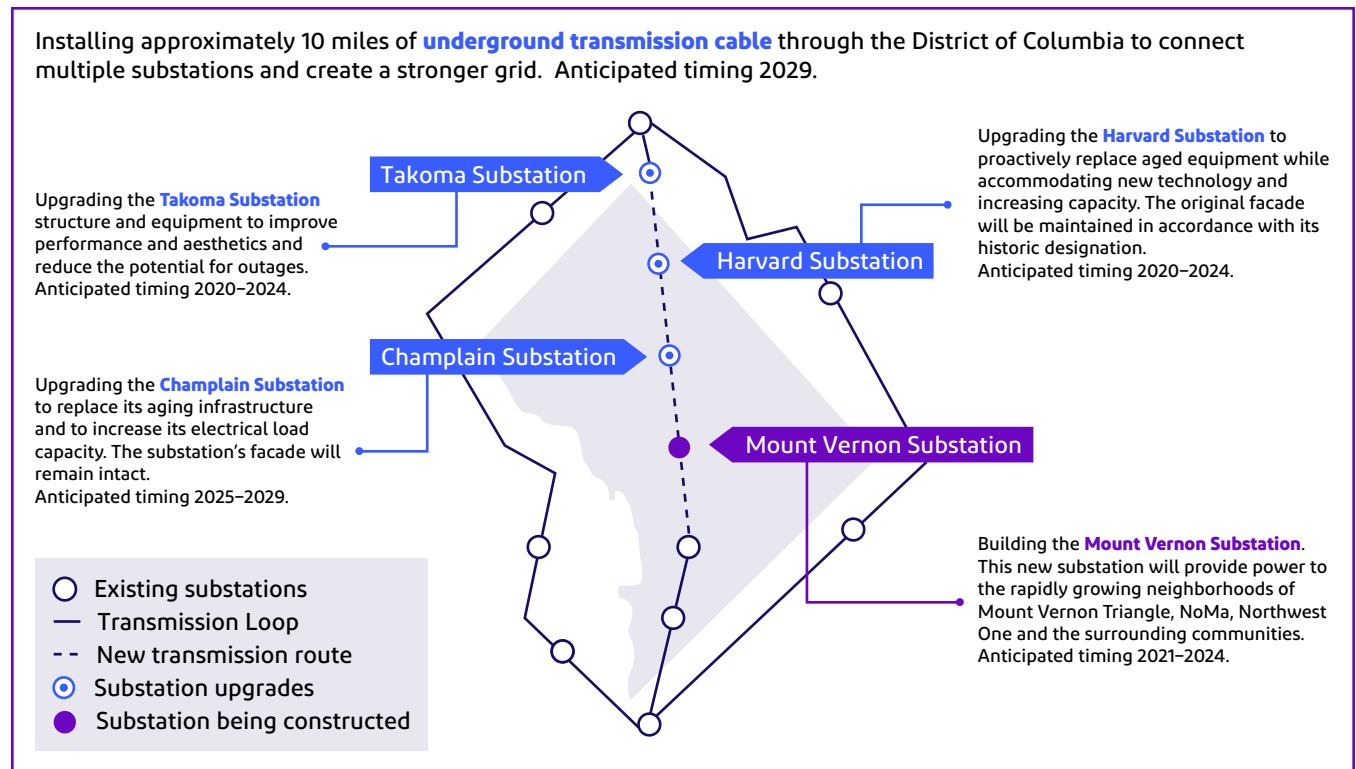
Installing approximately 10 miles of underground transmission cable through the District of Columbia to connect multiple substations and create a stronger grid. Anticipated timing 2029.

Takoma Substation

Upgrading the Takoma Substation structure and equipment to improve performance and aesthetics and reduce the potential for outages. Anticipated timing 2020–2024.

Upgrading the Harvard Substation to proactively replace aged equipment while accommodating new technology and increasing capacity. The original facade will be maintained in accordance with its historic designation. Anticipated timing 2020–2024.

Harvard Substation

Champlain Substation

Upgrading the Champlain Substation to replace its aging infrastructure and to increase its electrical load capacity. The substation's facade will remain intact. Anticipated timing 2025–2029.

Mount Vernon Substation

Building the Mount Vernon Substation. This new substation will provide power to the rapidly growing neighborhoods of Mount Vernon Triangle, NoMa, Northwest One and the surrounding communities. Anticipated timing 2021–2024.

Existing substations
Transmission Loop
New transmission route
Substation upgrades
Substation being constructed